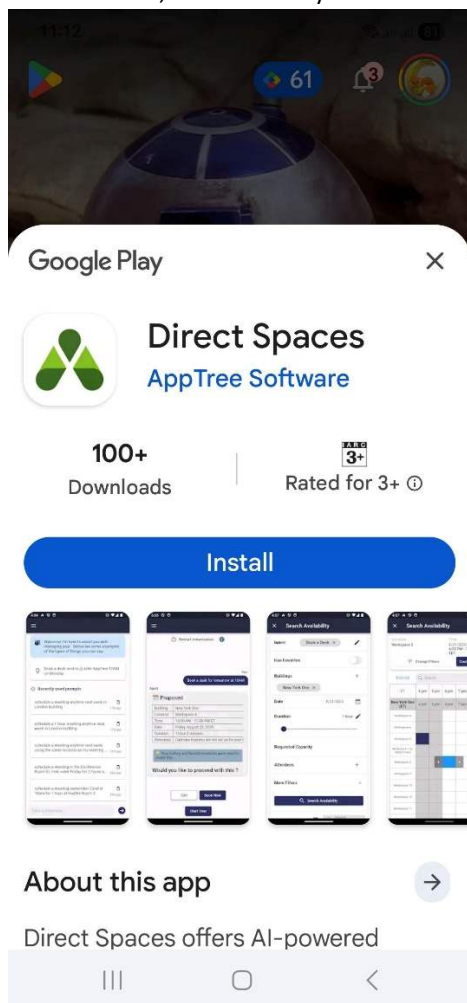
11:12

61

3

Google Play

Direct Spaces

AppTree Software

100+
Downloads

IARC 3+
Rated for 3+

Install

Search Availability

Search Availability

Would you like to proceed with this ?

About this app

Direct Spaces offers AI-powered